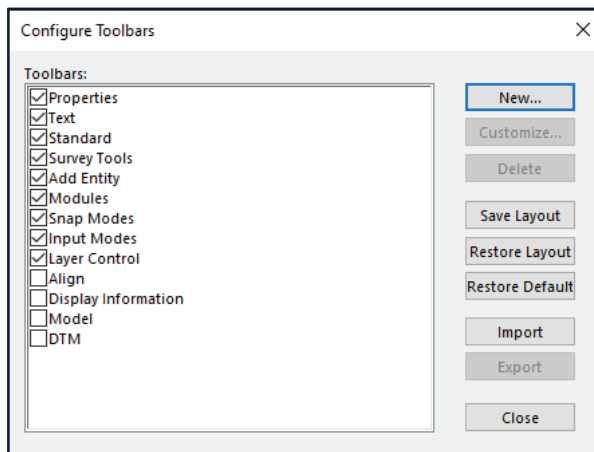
Configure Toolbars

Toolbars:

☑ Properties
☑ Text
☑ Standard
☑ Survey Tools
☑ Add Entity
☑ Modules
☑ Snap Modes
☑ Input Modes
☑ Layer Control
☐ Align
☐ Display Information
☐ Model
☐ DTM

New...
Customize...
Delete
Save Layout
Restore Layout
Restore Default
Import
Export
Close